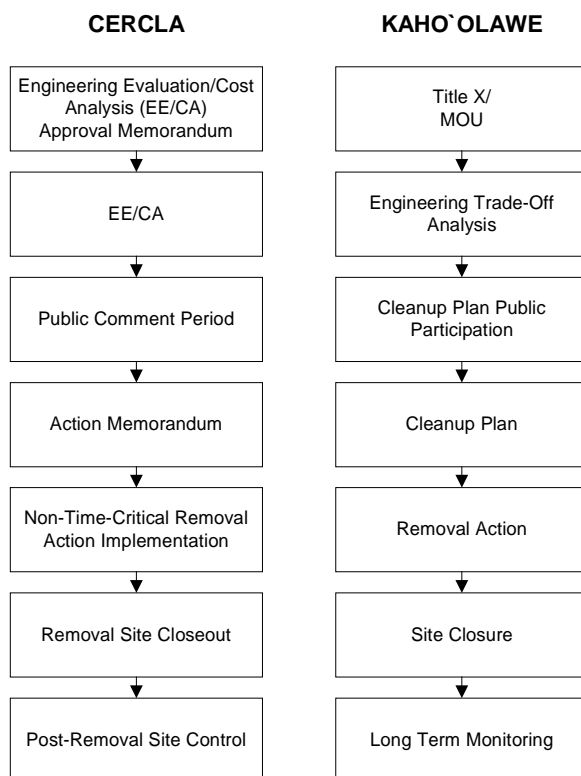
CERCLA

Engineering Evaluation/Cost Analysis (EE/CA) Approval Memorandum

EE/CA

Public Comment Period

Action Memorandum

Non-Time-Critical Removal Action Implementation

Removal Site Closeout

Post-Removal Site Control

KAHO`OLAWE

Title X/ MOU

Engineering Trade-Off Analysis

Cleanup Plan Public Participation

Cleanup Plan

Removal Action

Site Closure

Long Term Monitoring